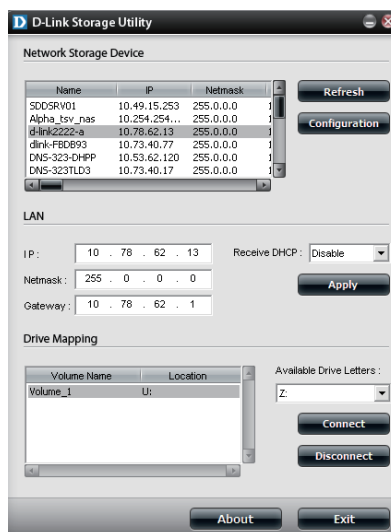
D D-Link Storage Utility

Network Storage Device

| Name | IP | Netmask |
|---|---|---|
| SDDSRV01 | 10.49.15.253 | 255.0.0.0 |
| Alpha_tsv_nas | 10.254.254... | 255.0.0.0 |
| d-link2222-a | 10.78.62.13 | 255.0.0.0 |
| dlink-FBDB93 | 10.73.40.77 | 255.0.0.0 |
| DNS-323-DHPP | 10.53.62.120 | 255.0.0.0 |
| DNS-323TLD3 | 10.73.40.17 | 255.0.0.0 |

Refresh

Configuration

LAN

IP : 10 . 78 . 62 . 13

Receive DHCP : Disable

Netmask : 255 . 0 . 0 . 0

Apply

Gateway : 10 . 78 . 62 . 1

Drive Mapping

| Volume Name | Location |
|---|---|
| Volume_1 | U: |

Available Drive Letters :

Z:

Connect

Disconnect

About

Exit